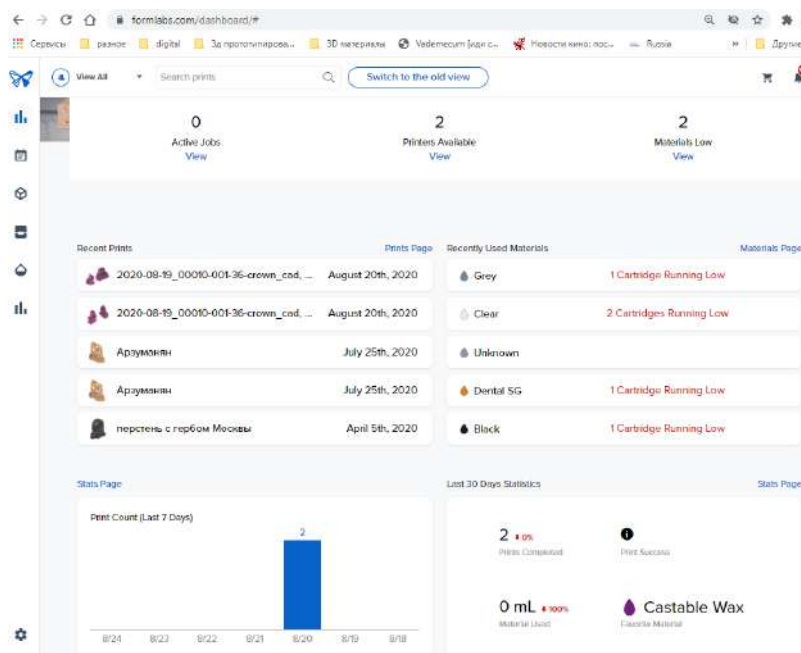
formlabs.com/dashboard/#

Сервисы разное digital 3д прототипирова... 3D материалы Vademecum [иди с... Новости кино: пос... Russia » Другие

View All Search prints Switch to the old view

0
Active Jobs
View

2
Printers Available
View

2
Materials Low
View

Recent Prints Prints Page

2020-08-19_00010-001-36-crown_cad, ... August 20th, 2020
2020-08-19_00010-001-36-crown_cad, ... August 20th, 2020
Арзуманян July 25th, 2020
Арзуманян July 25th, 2020
перстень с гербом Москвы April 5th, 2020

Recently Used Materials Materials Page

Grey 1 Cartridge Running Low
Clear 2 Cartridges Running Low
Unknown
Dental SG 1 Cartridge Running Low
Black 1 Cartridge Running Low

Stats Page

Print Count (Last 7 Days)

2

8/24 8/23 8/22 8/21 8/20 8/19 8/18

Last 30 Days Statistics Stats Page

2 0%
Prints Completed

Print Success

0 mL 100%
Material Used

Castable Wax
Favorite Material